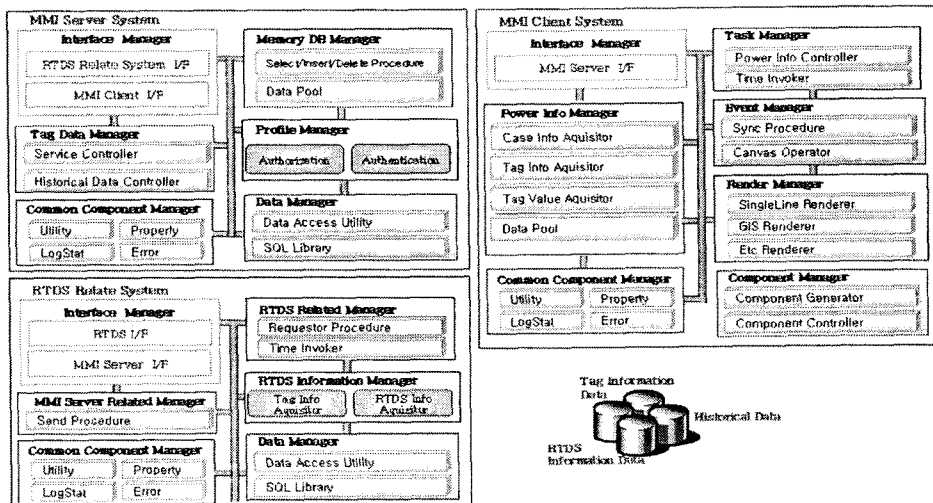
MMI Server System

Interface Manager
RTDS Relate System I/F
MMI Client I/F

Tag Data Manager
Service Controller
Historical Data Controller

Common Component Manager
Utility
Property
LogStat
Error

Memory DB Manager
Select/Insert/Delete Procedure
Data Pool

Profile Manager
Authorization
Authentication

Data Manager
Data Access Utility
SQL Library

MMI Client System

Interface Manager
MMI Server I/F

Power Info Manager
Case Info Aquisitor
Tag Info Aquisitor
Tag Value Aquisitor
Data Pool

Common Component Manager
Utility
Property
LogStat
Error

Task Manager
Power Info Controller
Time Invoker

Event Manager
Sync Procedure
Canvas Operator

Render Manager
SingleLine Renderer
GIS Renderer
Etc Renderer

Component Manager
Component Generator
Component Controller

RTDS Relate System

Interface Manager
RTDS I/F
MMI Server I/F

MMI Server Related Manager
Send Procedure

Common Component Manager
Utility
Property
LogStat
Error

RTDS Related Manager
Requestor Procedure
Time Invoker

RTDS Information Manager
Tag Info Aquisitor
RTDS Info Aquisitor

Data Manager
Data Access Utility
SQL Library

Tag Information Data
Historical Data
RTDS Information Data